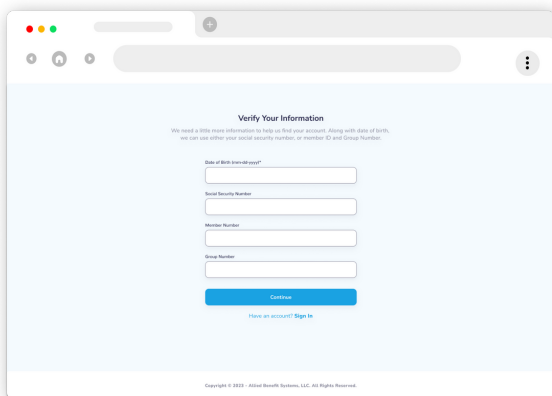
Verify Your Information

We need a little more information to help us find your account. Along with date of birth, we can use either your social security number, or member ID and Group Number.

Date of Birth (mm-dd-yyyy)*

Social Security Number

Member Number

Group Number

Continue

Have an account? Sign In

Copyright © 2025 - Allied Benefit Systems, LLC. All Rights Reserved.